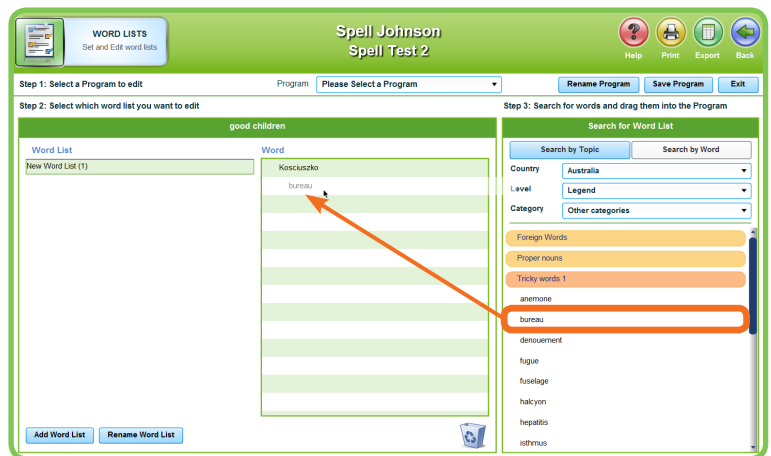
WORD LISTS
Set and Edit word lists

Spell Johnson
Spell Test 2

Help Print Export Back

Step 1: Select a Program to edit

Program Please Select a Program

Rename Program Save Program Exit

Step 2: Select which word list you want to edit

Step 3: Search for words and drag them into the Program

good children

Word List

New Word List (1)

Word

Kosciuszko

bureau

Add Word List Rename Word List

Search for Word List

Search by Topic Search by Word

Country Australia

Level Legend

Category Other categories

Foreign Words

Proper nouns

Tricky words 1

anemone

bureau

denouement

fugue

fuselage

halcyon

hepatitis

isthmus